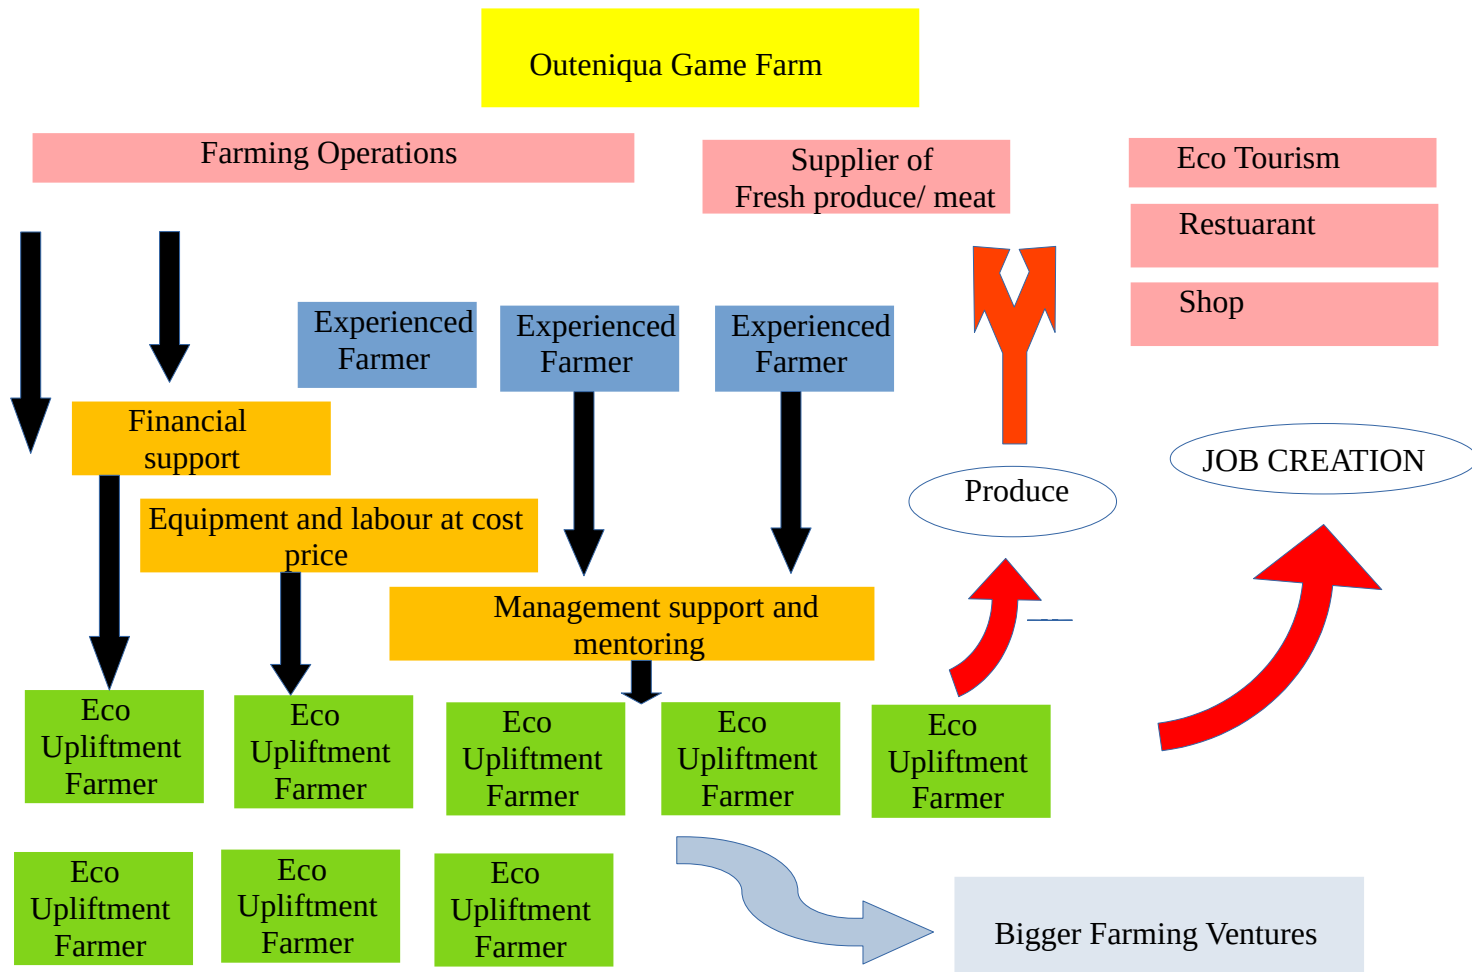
Outeniqua Game Farm

Farming Operations

Supplier of Fresh produce/ meat

Eco Tourism

Restuarant

Shop

Experienced Farmer

Experienced Farmer

Experienced Farmer

Financial support

Equipment and labour at cost price

Management support and mentoring

Produce

JOB CREATION

Eco Upliftment Farmer

Eco Upliftment Farmer

Eco Upliftment Farmer

Eco Upliftment Farmer

Eco Upliftment Farmer

Eco Upliftment Farmer

Eco Upliftment Farmer

Eco Upliftment Farmer

Bigger Farming Ventures